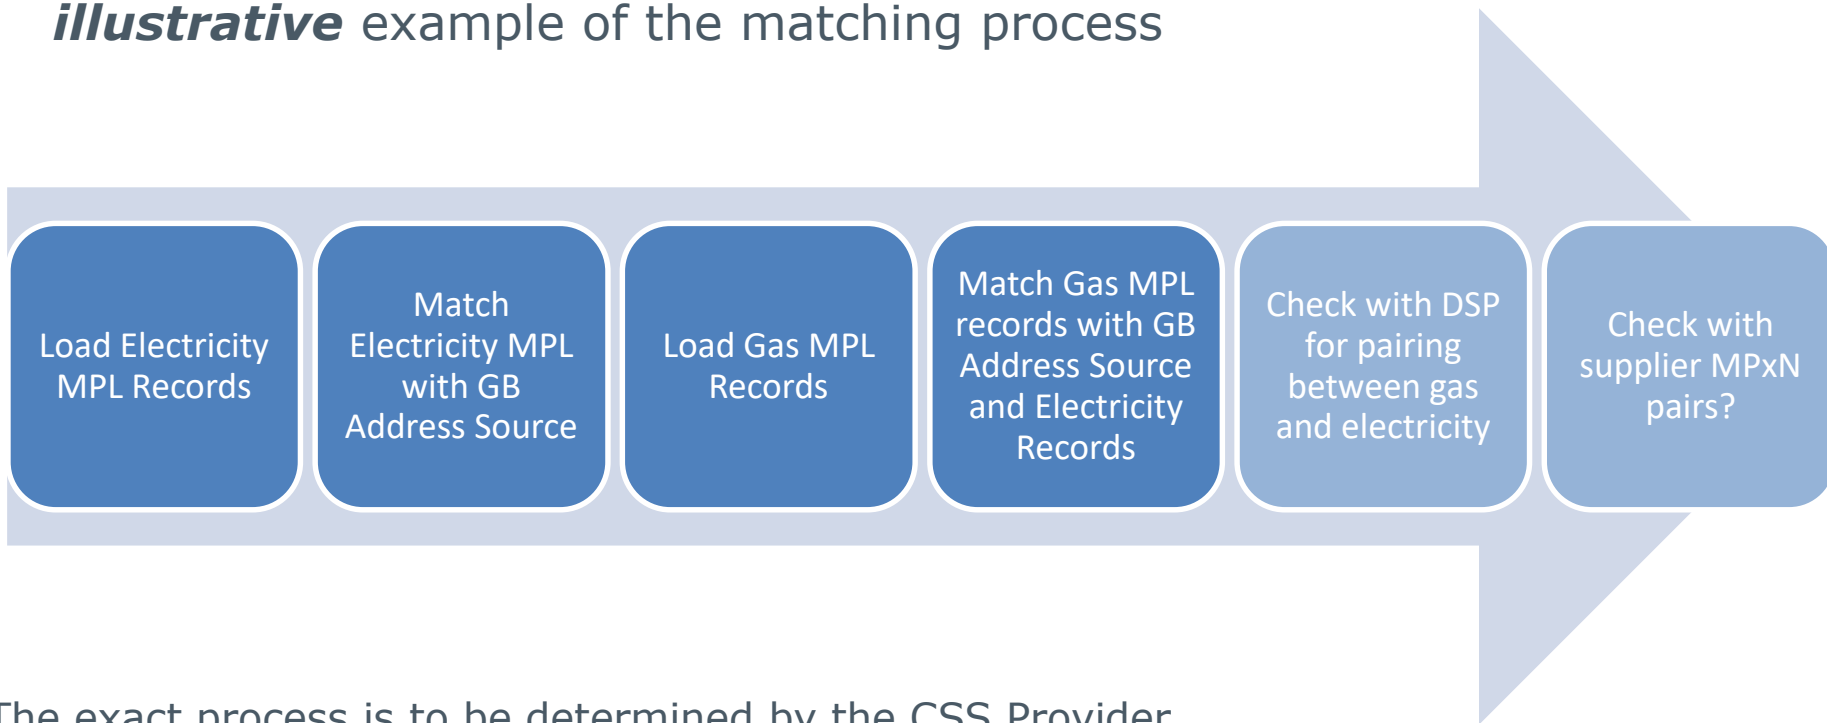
*illustrative* example of the matching process

Load Electricity MPL Records

Match Electricity MPL with GB Address Source

Load Gas MPL Records

Match Gas MPL records with GB Address Source and Electricity Records

Check with DSP for pairing between gas and electricity

Check with supplier MPxN pairs?

The exact process is to be determined by the CSS Provider